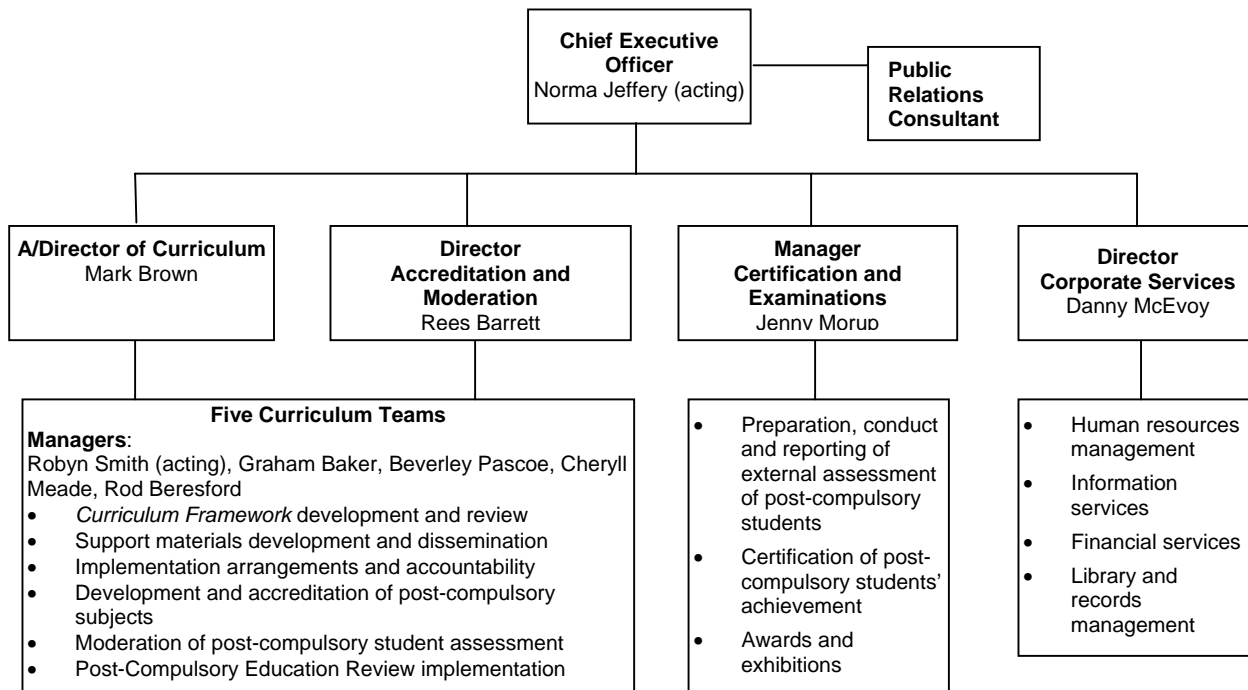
**Chief Executive Officer**
Norma Jeffery (acting)

**Public Relations Consultant**

**A/Director of Curriculum**
Mark Brown

**Director Accreditation and Moderation**
Rees Barrett

**Manager Certification and Examinations**
Jenny Morup

**Director Corporate Services**
Danny McEvoy

**Five Curriculum Teams**
**Managers**:
Robyn Smith (acting), Graham Baker, Beverley Pascoe, Cheryll Meade, Rod Beresford
- *Curriculum Framework* development and review
- Support materials development and dissemination
- Implementation arrangements and accountability
- Development and accreditation of post-compulsory subjects
- Moderation of post-compulsory student assessment
- Post-Compulsory Education Review implementation

- Preparation, conduct and reporting of external assessment of post-compulsory students
- Certification of post-compulsory students' achievement
- Awards and exhibitions

- Human resources management
- Information services
- Financial services
- Library and records management